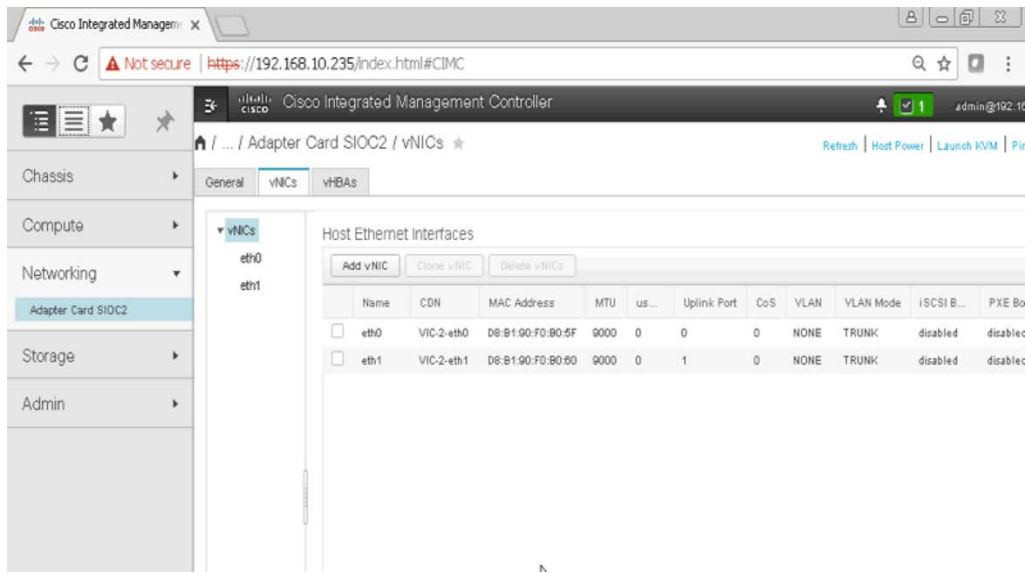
Cisco Integrated Managem ×

Not secure | https://192.168.10.235/index.html#CIMC

cisco Cisco Integrated Management Controller

1 admin@192.1

Chassis

Compute

Networking

Adapter Card SIOC2

Storage

Admin

/ ... / Adapter Card SIOC2 / vNICs

Refresh | Host Power | Launch KVM | Pi

General vNICs vHBAs

vNICs
eth0
eth1

Host Ethernet Interfaces

Add vNIC Clone vNIC Delete vNICs

| | Name | CDN | MAC Address | MTU | us... | Uplink Port | CoS | VLAN | VLAN Mode | iSCSI B... | PXE Bo |
|---|---|---|---|---|---|---|---|---|---|---|---|
| | eth0 | VIC-2-eth0 | D8:B1:90:F0:B0:5F | 9000 | 0 | 0 | 0 | NONE | TRUNK | disabled | disablec |
| | eth1 | VIC-2-eth1 | D8:B1:90:F0:B0:60 | 9000 | 0 | 1 | 0 | NONE | TRUNK | disabled | disablec |